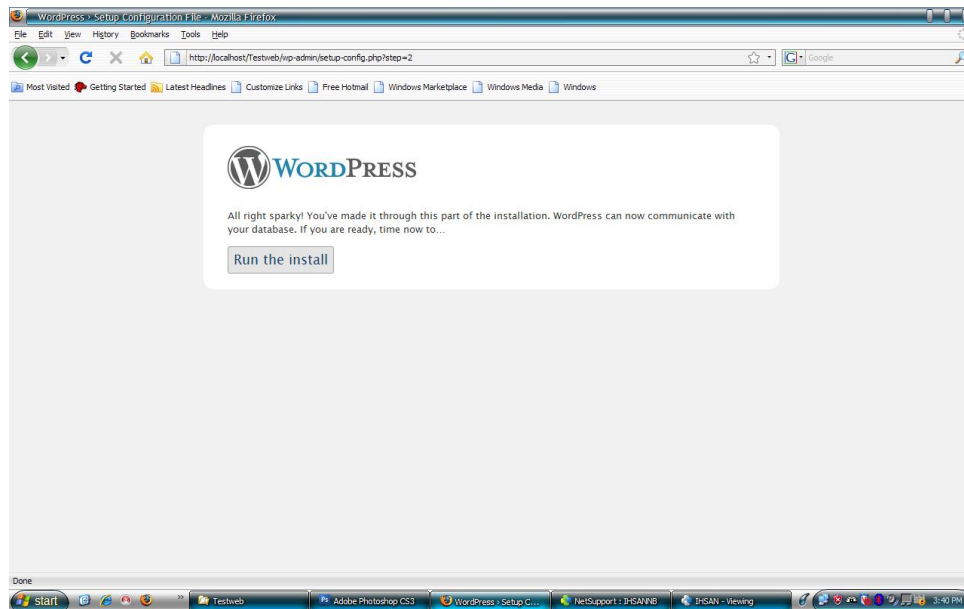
WordPress › Setup Configuration File - Mozilla Firefox

File Edit View History Bookmarks Tools Help

http://localhost/Testweb/wp-admin/setup-config.php?step=2

Google

Most Visited Getting Started Latest Headlines Customize Links Free Hotmail Windows Marketplace Windows Media Windows

WordPress

All right sparky! You've made it through this part of the installation. WordPress can now communicate with your database. If you are ready, time now to…

Run the install

Done

start Testweb Adobe Photoshop CS3 WordPress › Setup C... NetSupport : IHSANNB IHSAN - Viewing 3:40 PM